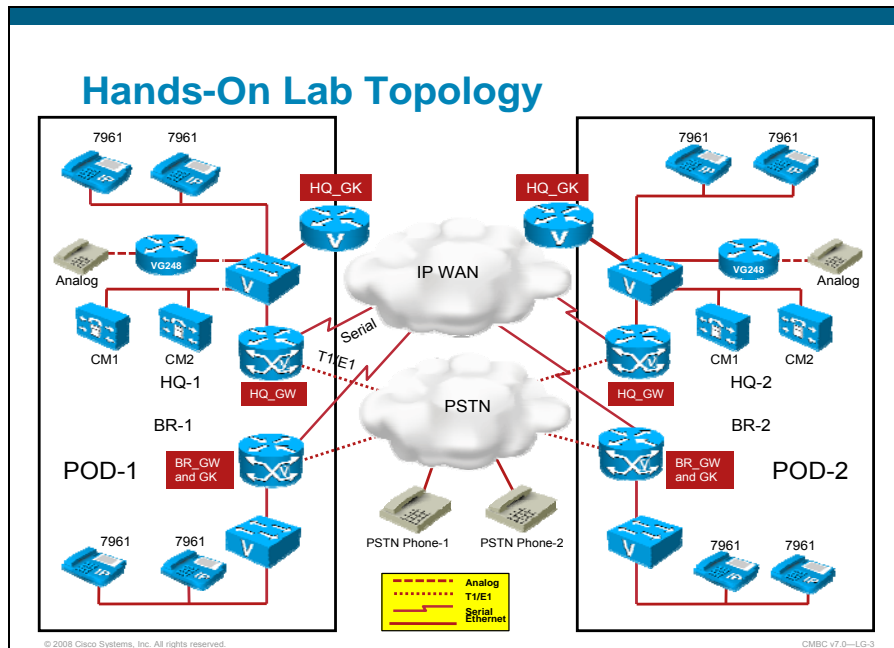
Hands-On Lab Topology

7961
7961
HQ_GK
Analog
VG248
CM1
CM2
HQ-1
HQ_GW
BR-1
POD-1
BR_GW and GK
7961
7961

IP WAN
Serial
T1/E1
PSTN
PSTN Phone-1
PSTN Phone-2

7961
7961
HQ_GK
VG248
Analog
CM1
CM2
HQ-2
HQ_GW
BR-2
BR_GW and GK
POD-2
7961
7961

Analog
T1/E1
Serial
Ethernet

© 2008 Cisco Systems, Inc. All rights reserved.
CMBC v7.0—LG-3